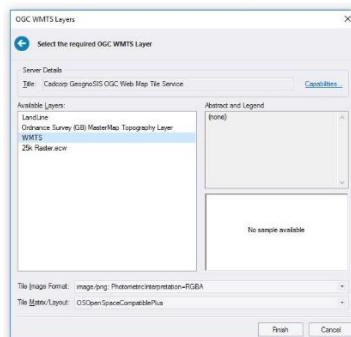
OGC WMTS Layers

Select the required OGC WMTS Layer

Server Details
Title: Cadcorp GeognoSIS OGC Web Map Tile Service
Capabilities...

Available Layers:
LandLine
Ordnance Survey (GB) MasterMap Topography Layer
WMTS
25k Raster.ecw

Abstract and Legend
(none)

No sample available

Tile Image Format: image/png; PhotometricInterpretation=RGBA
Tile Matrix/Layout: OSOpenSpaceCompatiblePlus

Finish
Cancel